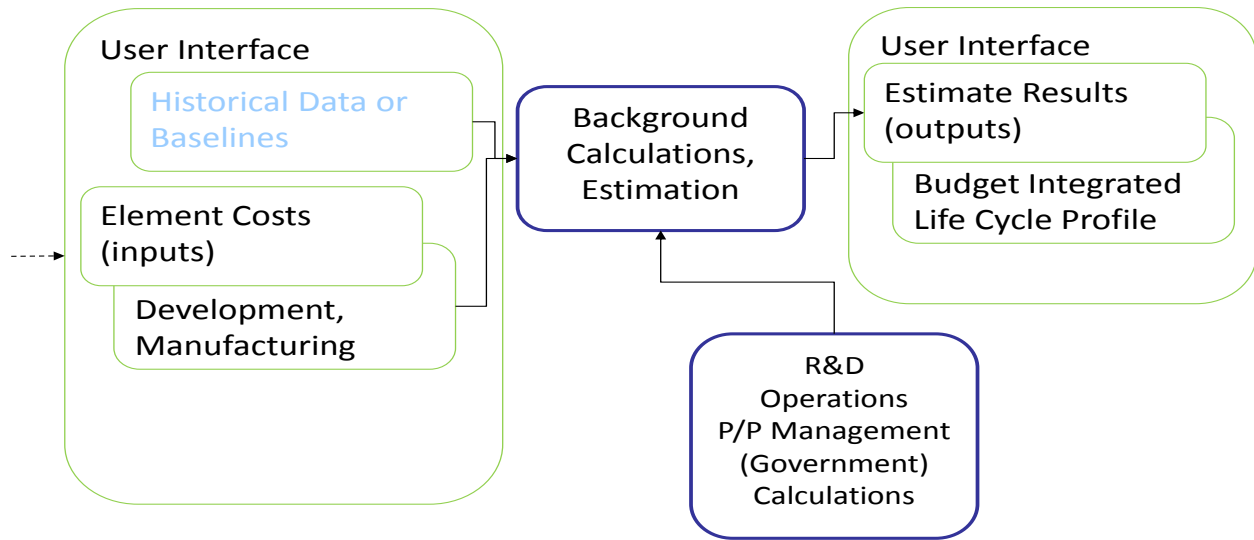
User Interface

Historical Data or Baselines

Element Costs (inputs)

Development, Manufacturing

Background Calculations, Estimation

User Interface

Estimate Results (outputs)

Budget Integrated Life Cycle Profile

R&D
Operations
P/P Management
(Government)
Calculations